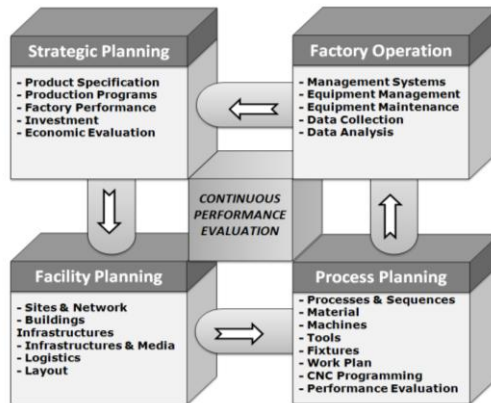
Strategic Planning

- Product Specification
- Production Programs
- Factory Performance
- Investment
- Economic Evaluation

Factory Operation

- Management Systems
- Equipment Management
- Equipment Maintenance
- Data Collection
- Data Analysis

CONTINUOUS PERFORMANCE EVALUATION

Facility Planning

- Sites & Network
- Buildings Infrastructures
- Infrastructures & Media
- Logistics
- Layout

Process Planning

- Processes & Sequences
- Material
- Machines
- Tools
- Fixtures
- Work Plan
- CNC Programming
- Performance Evaluation